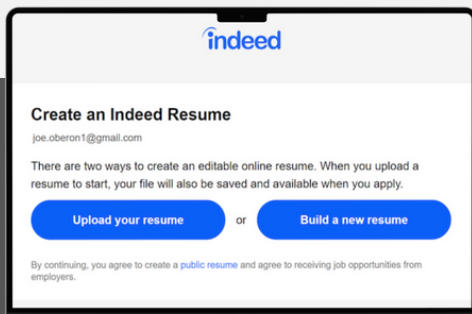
indeed

Create an Indeed Resume

joe.oberon1@gmail.com

There are two ways to create an editable online resume. When you upload a resume to start, your file will also be saved and available when you apply.

Upload your resume

or

Build a new resume

By continuing, you agree to create a public resume and agree to receiving job opportunities from employers.